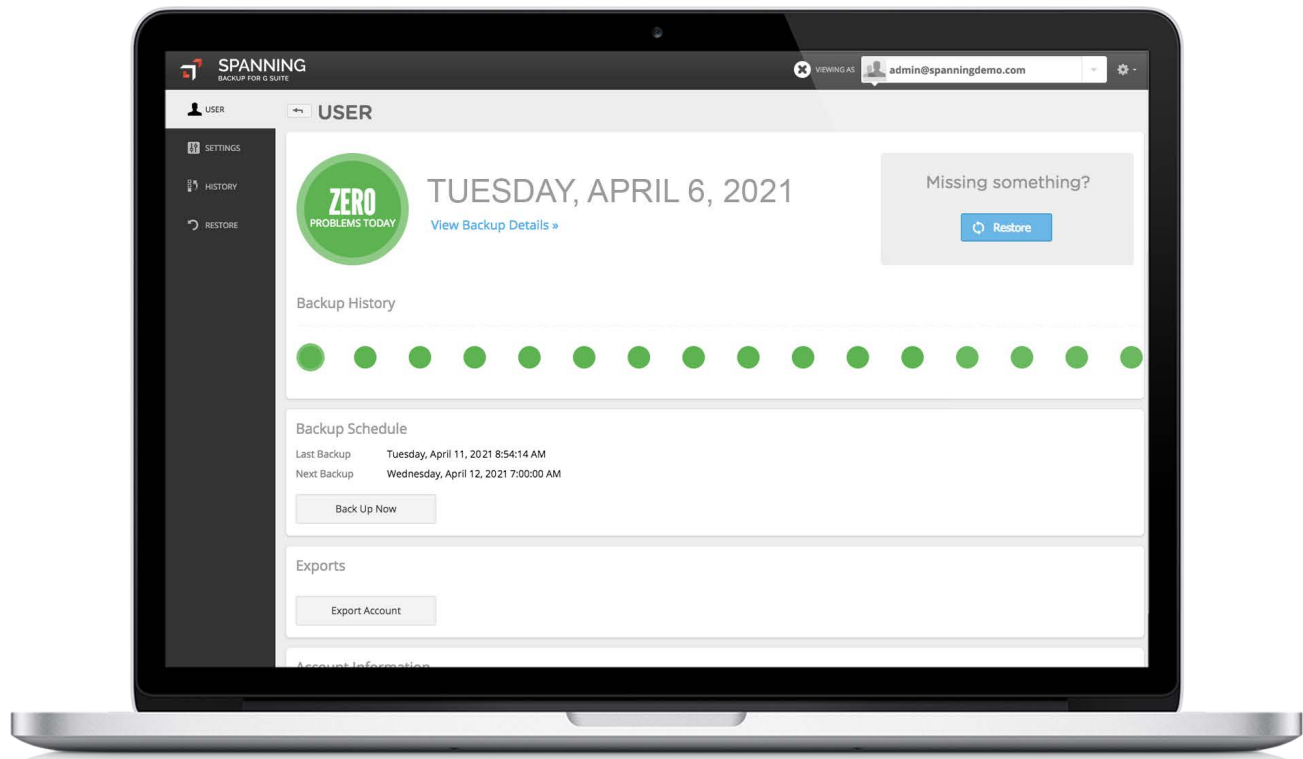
SPANNING
BACKUP FOR G SUITE

VIEWING AS admin@spanningdemo.com

USER
SETTINGS
HISTORY
RESTORE

USER

ZERO
PROBLEMS TODAY

TUESDAY, APRIL 6, 2021
View Backup Details »

Missing something?
Restore

Backup History

Backup Schedule
Last Backup Tuesday, April 11, 2021 8:54:14 AM
Next Backup Wednesday, April 12, 2021 7:00:00 AM
Back Up Now

Exports
Export Account

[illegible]